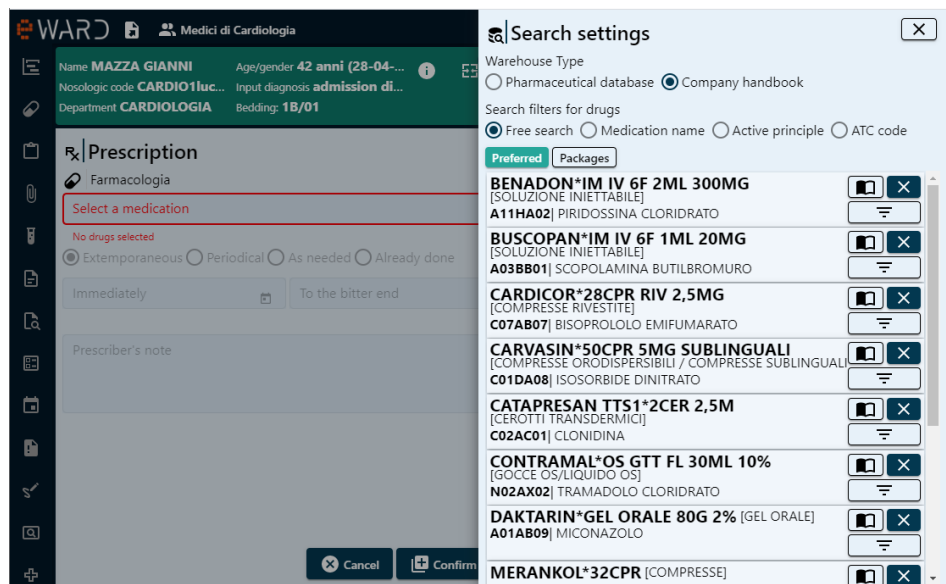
WARD Medici di Cardiologia

Name MAZZA GIANNI Age/gender 42 anni (28-04-...
Nosologic code CARDIO1luc... Input diagnosis admission di...
Department CARDIOLOGIA Bedding: 1B/01

Prescription
Farmacologia
Select a medication
No drugs selected
Extemporaneous Periodical As needed Already done
Immediately To the bitter end
Prescriber's note

Cancel Confirm

Search settings
Warehouse Type
Pharmaceutical database Company handbook
Search filters for drugs
Free search Medication name Active principle ATC code
Preferred Packages

BENADON*IM IV 6F 2ML 300MG
[SOLUZIONE INIETTABILE]
A11HA02| PIRIDOSSINA CLORIDRATO

BUSCOPAN*IM IV 6F 1ML 20MG
[SOLUZIONE INIETTABILE]
A03BB01| SCOPOLAMINA BUTILBROMURO

CARDICOR*28CPR RIV 2,5MG
[COMPRESSE RIVESTITE]
C07AB07| BISOPROLOLO EMIFUMARATO

CARVASIN*50CPR 5MG SUBLINGUALI
[COMPRESSE ORODISPERSIBILI / COMPRESSE SUBLINGUALI
C01DA08| ISOSORBIDE DINITRATO

CATAPRESAN TTS1*2CER 2,5M
[CEROTTI TRANSDERMICI]
C02AC01| CLONIDINA

CONTRAMAL*OS GTT FL 30ML 10%
[GOCCE OS/LIQUIDO OS]
N02AX02| TRAMADOLO CLORIDRATO

DAKTARIN*GEL ORALE 80G 2% [GEL ORALE]
A01AB09| MICONAZOLO

MERANKOL*32CPR [COMPRESSE]